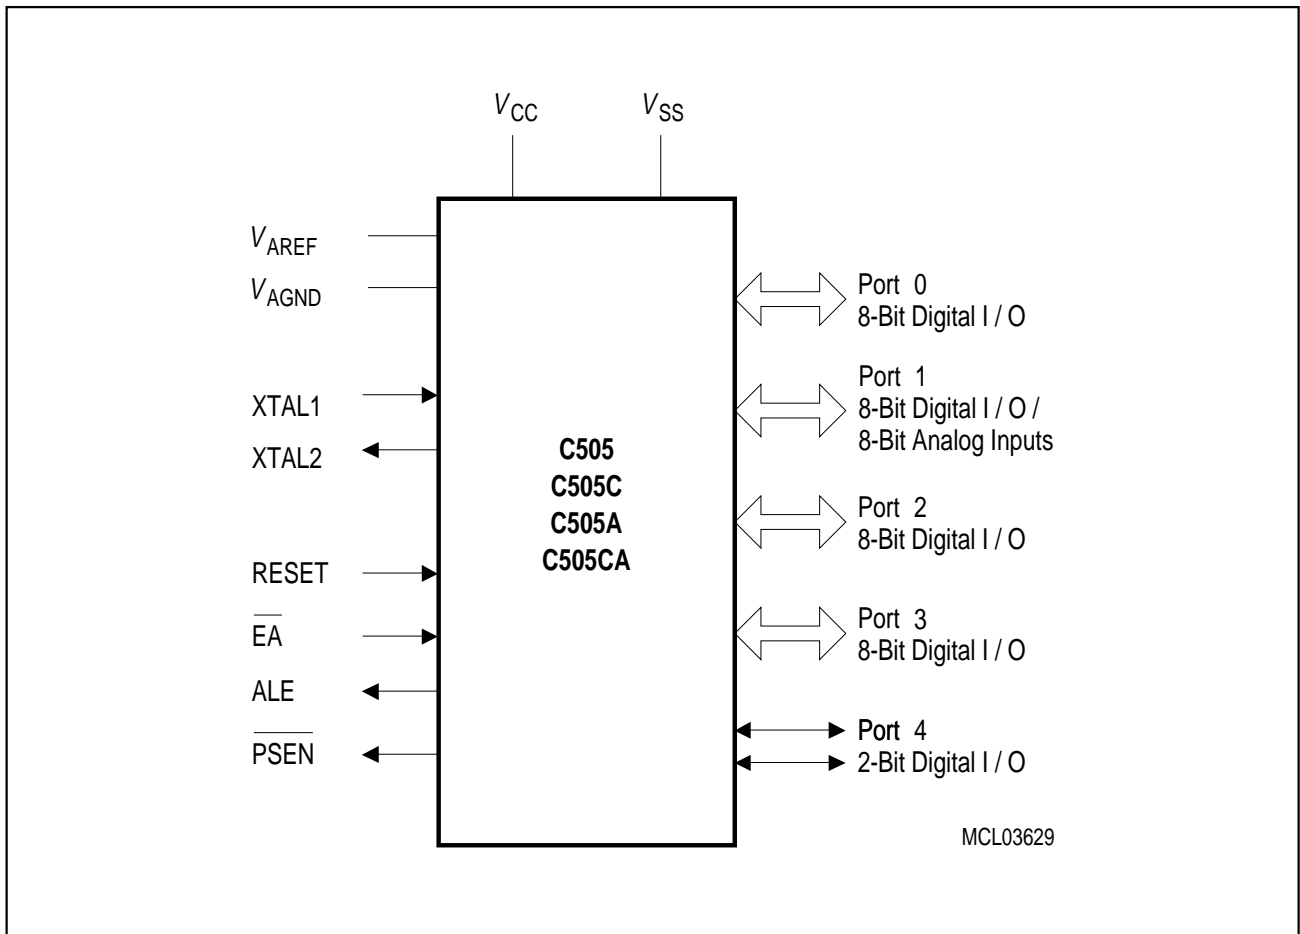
$V_{CC}$ $V_{SS}$

$V_{AREF}$
$V_{AGND}$

XTAL1
XTAL2

RESET
$\overline{EA}$
ALE
$\overline{PSEN}$

C505
C505C
C505A
C505CA

Port 0
8-Bit Digital I / O

Port 1
8-Bit Digital I / O /
8-Bit Analog Inputs

Port 2
8-Bit Digital I / O

Port 3
8-Bit Digital I / O

Port 4
2-Bit Digital I / O

MCL03629